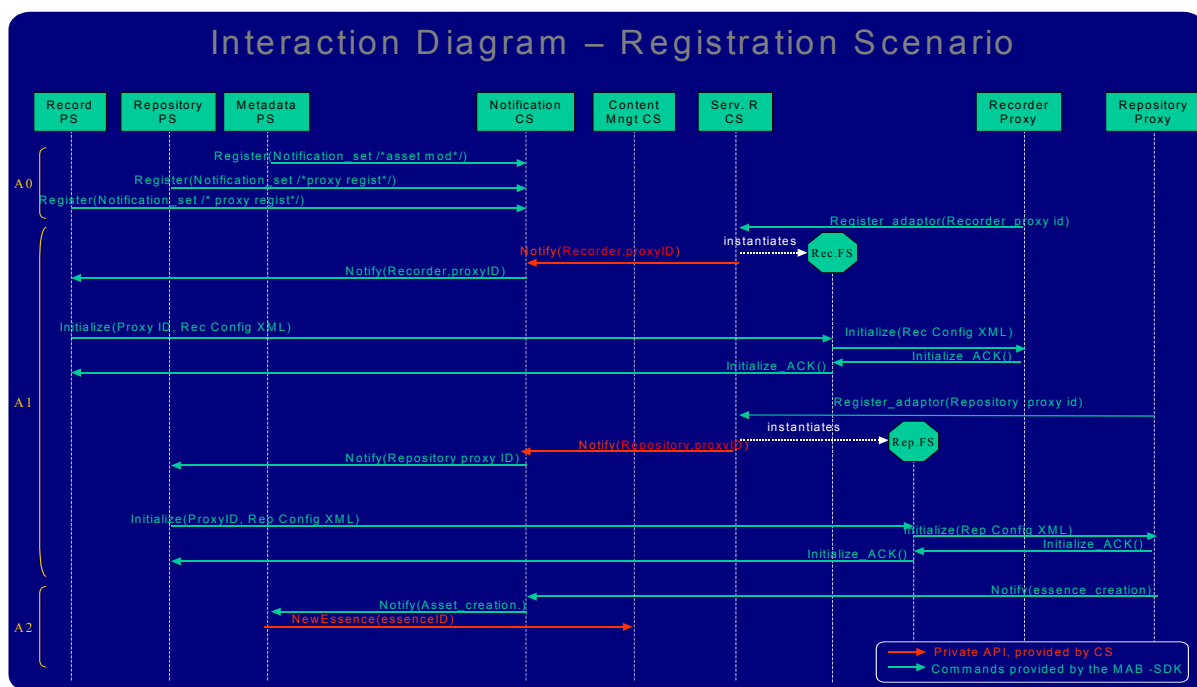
Interaction Diagram – Registration Scenario

Record PS

Repository PS

Metadata PS

Notification CS

Content Mngt CS

Serv. R CS

Recorder Proxy

Repository Proxy

A0

Register(Notification_set /*asset mod*/)

Register(Notification_set /*proxy regist*/)

Register(Notification_set /* proxy regist*/)

A1

Register_adaptor(Recorder_proxy id)

instantiates

Rec.FS

Notify(Recorder,proxyID)

Notify(Recorder,proxyID)

Initialize(Proxy ID, Rec Config XML)

Initialize(Rec Config XML)

Initialize_ACK()

Initialize_ACK()

Register_adaptor(Repository proxy id)

instantiates

Rep.FS

Notify(Repository,proxyID)

Notify(Repository proxy ID)

Initialize(ProxyID, Rep Config XML)

Initialize(Rep Config XML)

Initialize_ACK()

Initialize_ACK()

A2

Notify(essence_creation)

Notify(Asset_creation )

NewEssence(essenceID)

Private API, provided by CS

Commands provided by the MAB -SDK